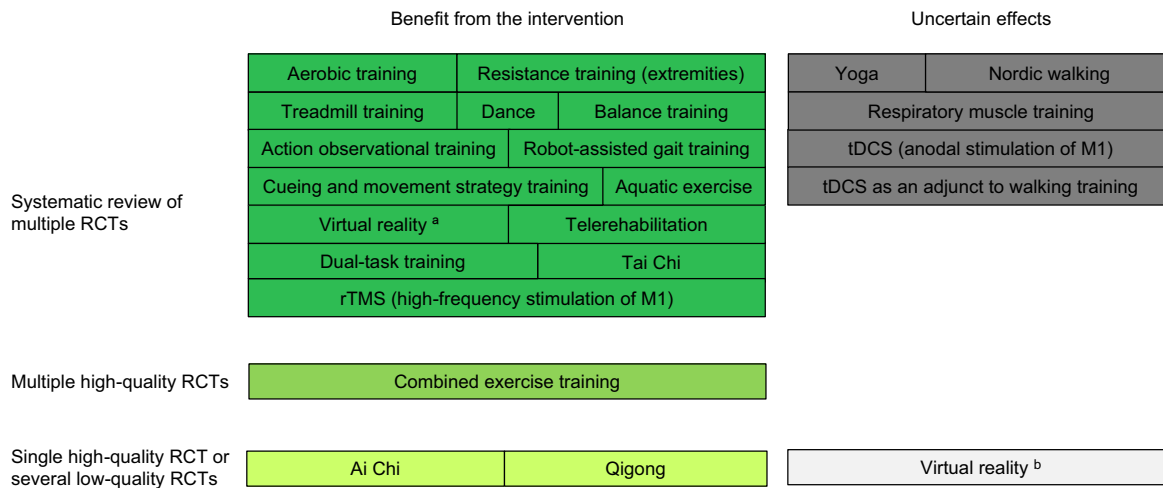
Benefit from the intervention

Uncertain effects

Systematic review of multiple RCTs

| Aerobic training | Resistance training (extremities) |
|---|---|
| Treadmill training | Dance | Balance training |
| Action observational training | Robot-assisted gait training |
| Cueing and movement strategy training | Aquatic exercise |
| Virtual reality $^{a}$ | Telerehabilitation |
| Dual-task training | Tai Chi |
| rTMS (high-frequency stimulation of M1) | |

| Yoga | Nordic walking |
|---|---|
| Respiratory muscle training | |
| tDCS (anodal stimulation of M1) | |
| tDCS as an adjunct to walking training | |

Multiple high-quality RCTs

Combined exercise training

Single high-quality RCT or several low-quality RCTs

| Ai Chi | Qigong |
|---|---|

Virtual reality $^{b}$